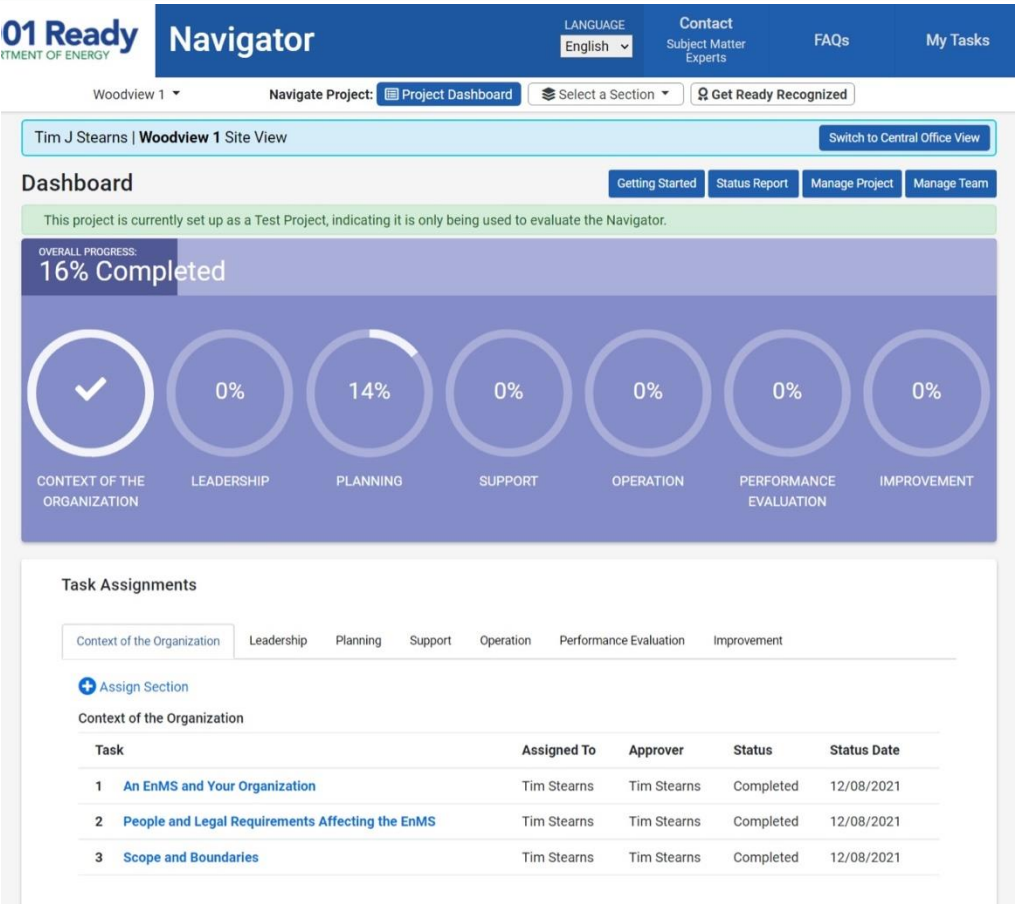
01 Ready
RTMENT OF ENERGY

Navigator

LANGUAGE
English

Contact
Subject Matter Experts

FAQs

My Tasks

Woodview 1

Navigate Project: Project Dashboard

Select a Section

Get Ready Recognized

Tim J Stearns | **Woodview 1** Site View

Switch to Central Office View

Dashboard

Getting Started

Status Report

Manage Project

Manage Team

This project is currently set up as a Test Project, indicating it is only being used to evaluate the Navigator.

OVERALL PROGRESS:
16% Completed

CONTEXT OF THE ORGANIZATION

0%
LEADERSHIP

14%
PLANNING

0%
SUPPORT

0%
OPERATION

0%
PERFORMANCE EVALUATION

0%
IMPROVEMENT

Task Assignments

Context of the Organization | Leadership | Planning | Support | Operation | Performance Evaluation | Improvement

Assign Section

Context of the Organization

| Task | | Assigned To | Approver | Status | Status Date |
|---|---|---|---|---|---|
| 1 | An EnMS and Your Organization | Tim Stearns | Tim Stearns | Completed | 12/08/2021 |
| 2 | People and Legal Requirements Affecting the EnMS | Tim Stearns | Tim Stearns | Completed | 12/08/2021 |
| 3 | Scope and Boundaries | Tim Stearns | Tim Stearns | Completed | 12/08/2021 |